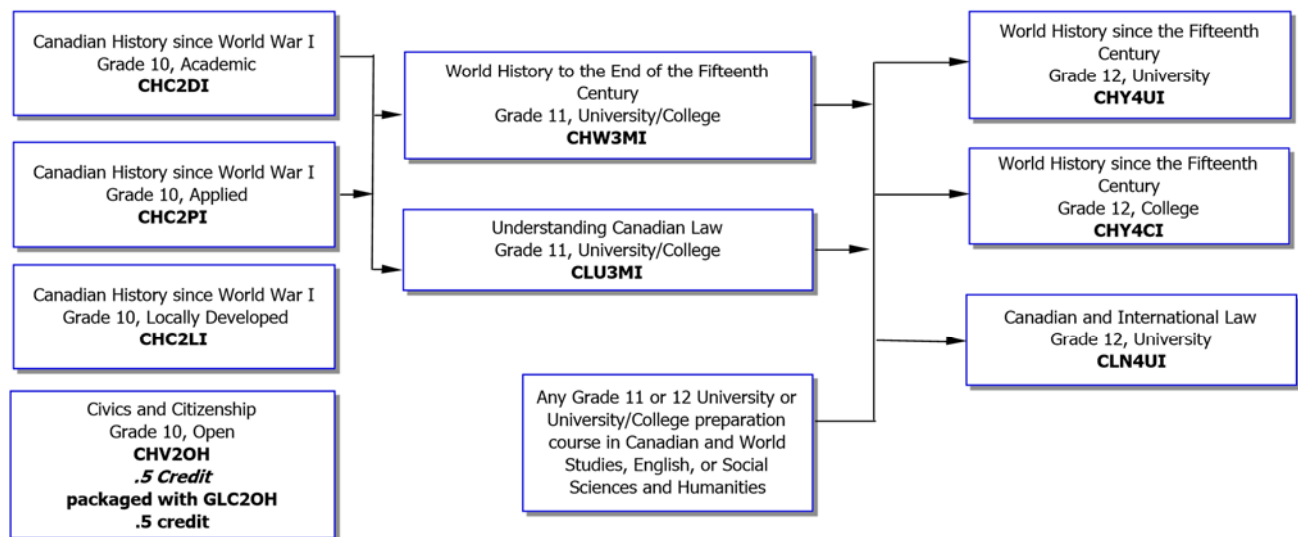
Canadian History since World War I
Grade 10, Academic
**CHC2DI**

Canadian History since World War I
Grade 10, Applied
**CHC2PI**

Canadian History since World War I
Grade 10, Locally Developed
**CHC2LI**

Civics and Citizenship
Grade 10, Open
**CHV2OH**
***.5 Credit***
**packaged with GLC2OH**
**.5 credit**

World History to the End of the Fifteenth Century
Grade 11, University/College
**CHW3MI**

Understanding Canadian Law
Grade 11, University/College
**CLU3MI**

Any Grade 11 or 12 University or University/College preparation course in Canadian and World Studies, English, or Social Sciences and Humanities

World History since the Fifteenth Century
Grade 12, University
**CHY4UI**

World History since the Fifteenth Century
Grade 12, College
**CHY4CI**

Canadian and International Law
Grade 12, University
**CLN4UI**